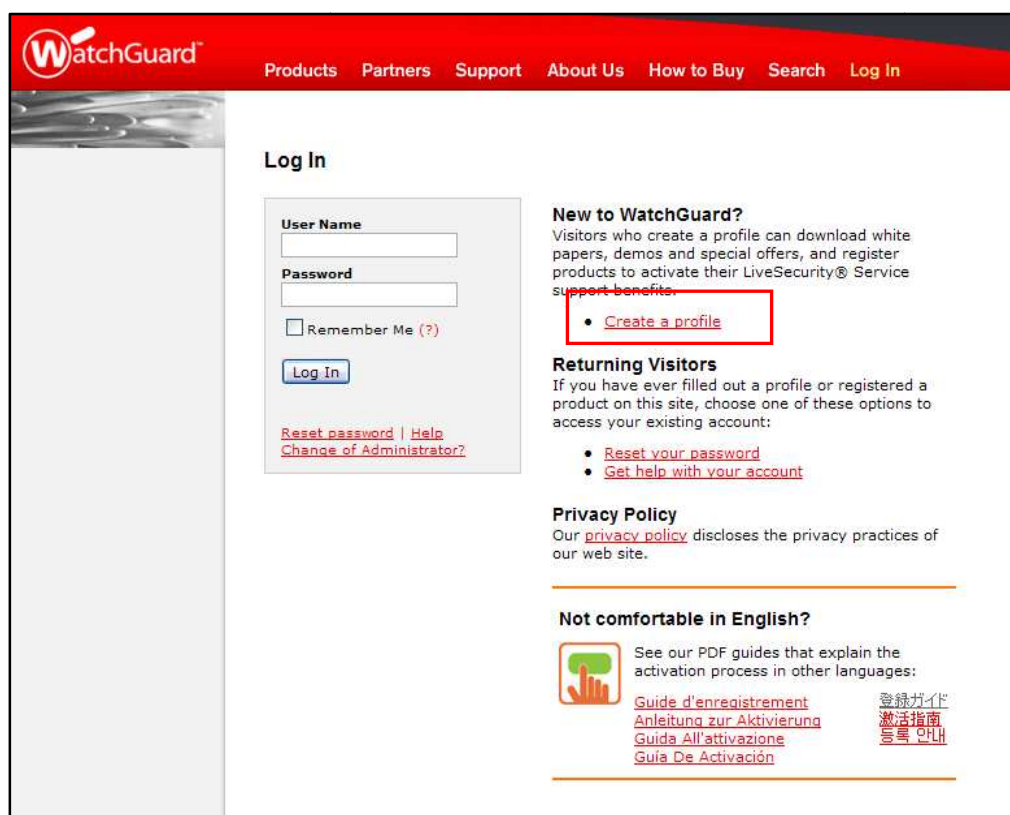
WatchGuard™

Products Partners Support About Us How to Buy Search Log In

Log In

User Name

Password

Remember Me (?)

Log In

Reset password | Help
Change of Administrator?

New to WatchGuard?
Visitors who create a profile can download white papers, demos and special offers, and register products to activate their LiveSecurity® Service support benefits.

• Create a profile

Returning Visitors
If you have ever filled out a profile or registered a product on this site, choose one of these options to access your existing account:

• Reset your password
• Get help with your account

Privacy Policy
Our privacy policy discloses the privacy practices of our web site.

Not comfortable in English?

See our PDF guides that explain the activation process in other languages:

Guide d'enregistrement
Anleitung zur Aktivierung
Guida All'attivazione
Guía De Activación

登録ガイド
激活指南
등록 안내